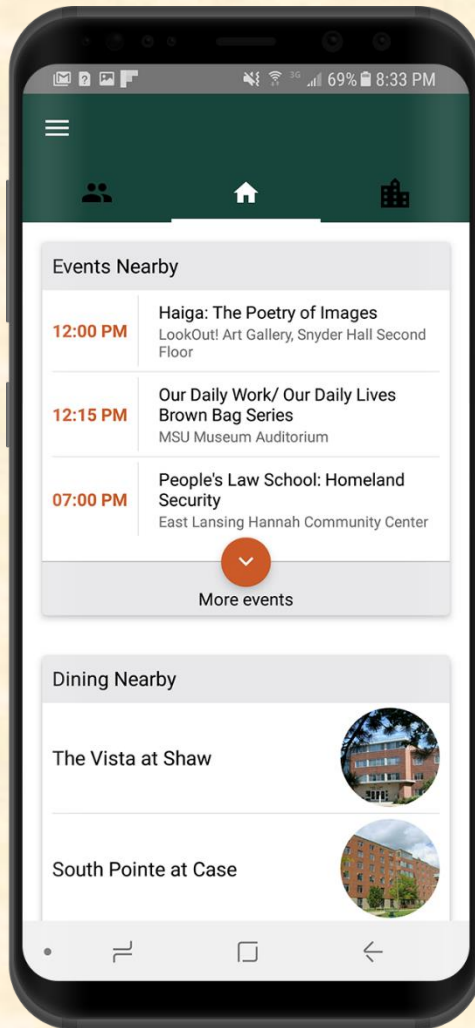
3G 69% 8:33 PM

Events Nearby

12:00 PM
Haiga: The Poetry of Images
LookOut! Art Gallery, Snyder Hall Second Floor

12:15 PM
Our Daily Work/ Our Daily Lives Brown Bag Series
MSU Museum Auditorium

07:00 PM
People's Law School: Homeland Security
East Lansing Hannah Community Center

More events

Dining Nearby

The Vista at Shaw

South Pointe at Case